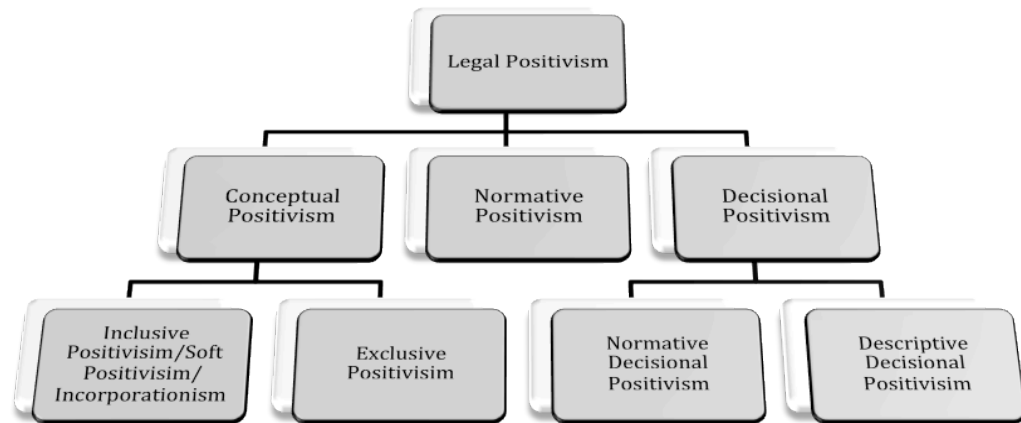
Legal Positivism

Conceptual Positivism

Normative Positivism

Decisional Positivism

Inclusive Positivism/Soft Positivism/ Incorporationism

Exclusive Positivism

Normative Decisional Positivism

Descriptive Decisional Positivism